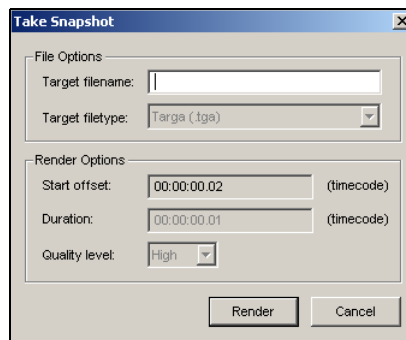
Take Snapshot

File Options

Target filename:

Target filetype: Targa (.tga)

Render Options

Start offset: 00:00:00.02 (timecode)

Duration: 00:00:00.01 (timecode)

Quality level: High

Render Cancel